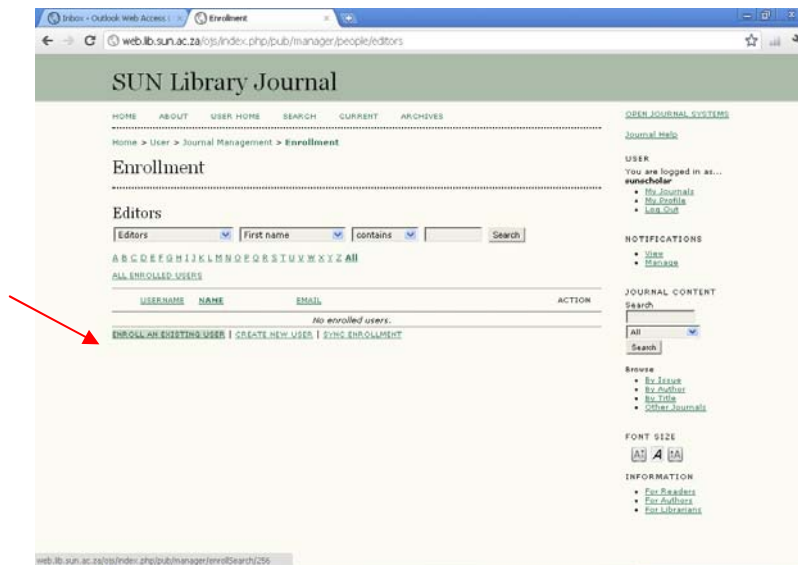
Inbox - Outlook Web Access | ×
Enrollment ×

web.lib.sun.ac.za/ojs/index.php/pub/manager/people/editors

SUN Library Journal

HOME ABOUT USER HOME SEARCH CURRENT ARCHIVES

Home > User > Journal Management > Enrollment

Enrollment

Editors

Editors | First name | contains | Search

A B C D E F G H I J K L M N O P Q R S T U V W X Y Z All
ALL ENROLLED USERS

| USERNAME | NAME | EMAIL | ACTION |
|---|---|---|---|
| No enrolled users. | | | |

ENROLL AN EXISTING USER | CREATE NEW USER | SYNC ENROLLMENT

OPEN JOURNAL SYSTEMS

Journal Help

USER
You are logged in as...
sunscholar
• My Journals
• My Profile
• Log Out

NOTIFICATIONS
• View
• Manage

JOURNAL CONTENT
Search
All
Search

Browse
• By Issue
• By Author
• By Title
• Other Journals

FONT SIZE

INFORMATION
• For Readers
• For Authors
• For Librarians

web.lib.sun.ac.za/ojs/index.php/pub/manager/enrollSearch/256